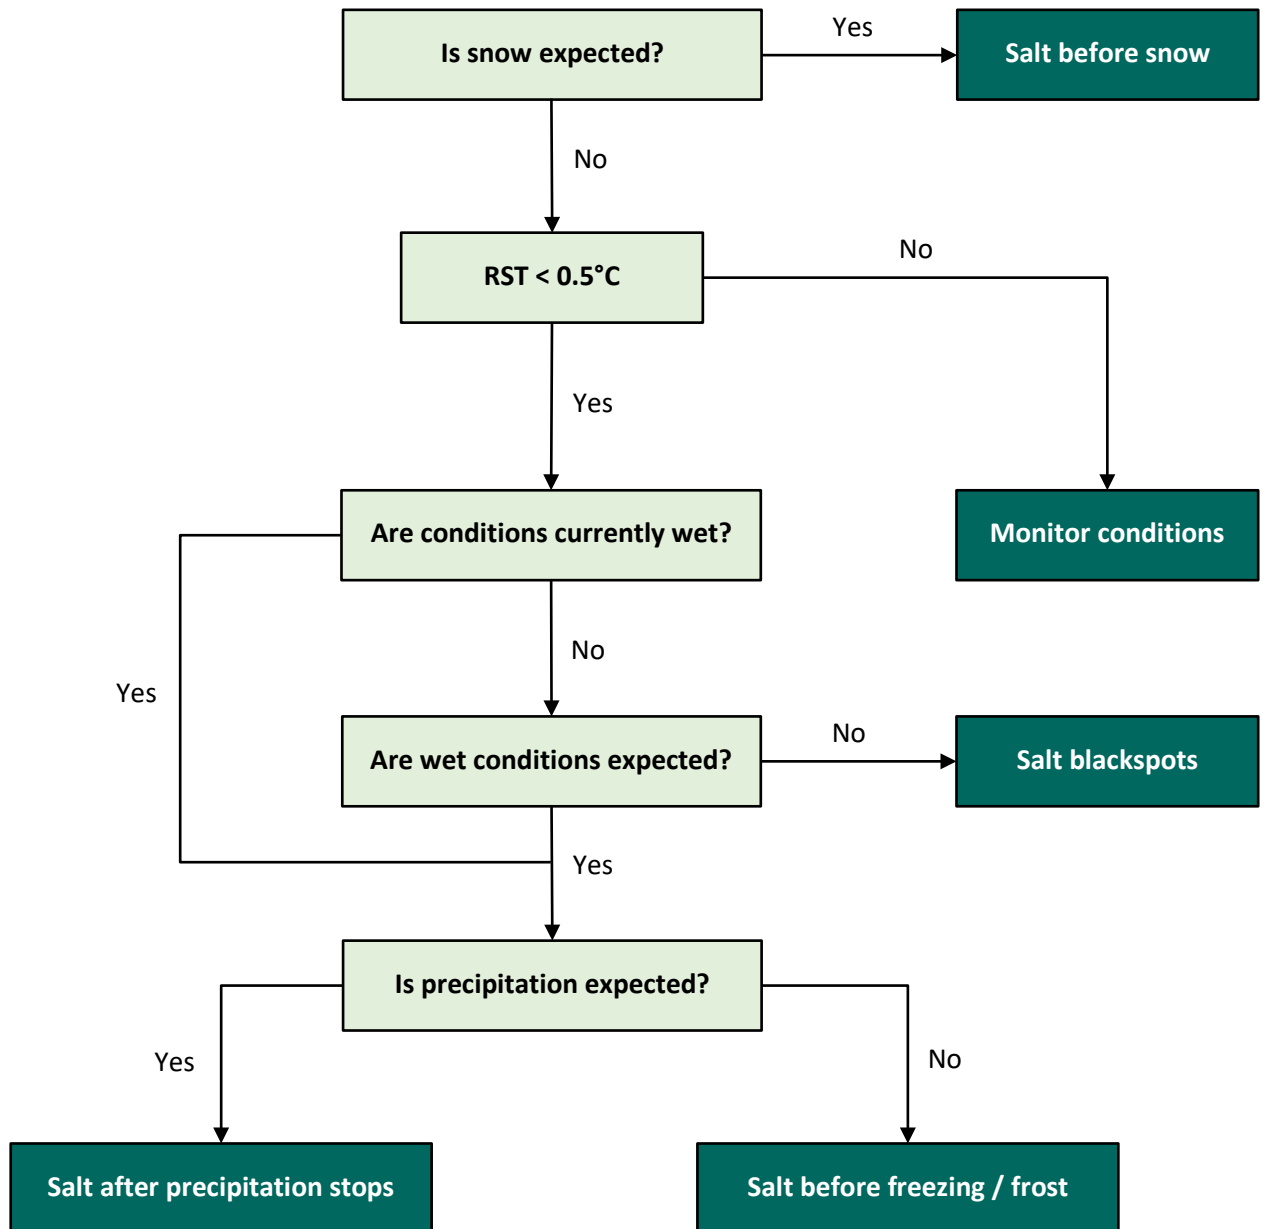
Is snow expected?

Yes

Salt before snow

No

RST < 0.5°C

No

Yes

Are conditions currently wet?

Monitor conditions

No

Yes

Are wet conditions expected?

No

Salt blackspots

Yes

Is precipitation expected?

Yes

No

Salt after precipitation stops

Salt before freezing / frost